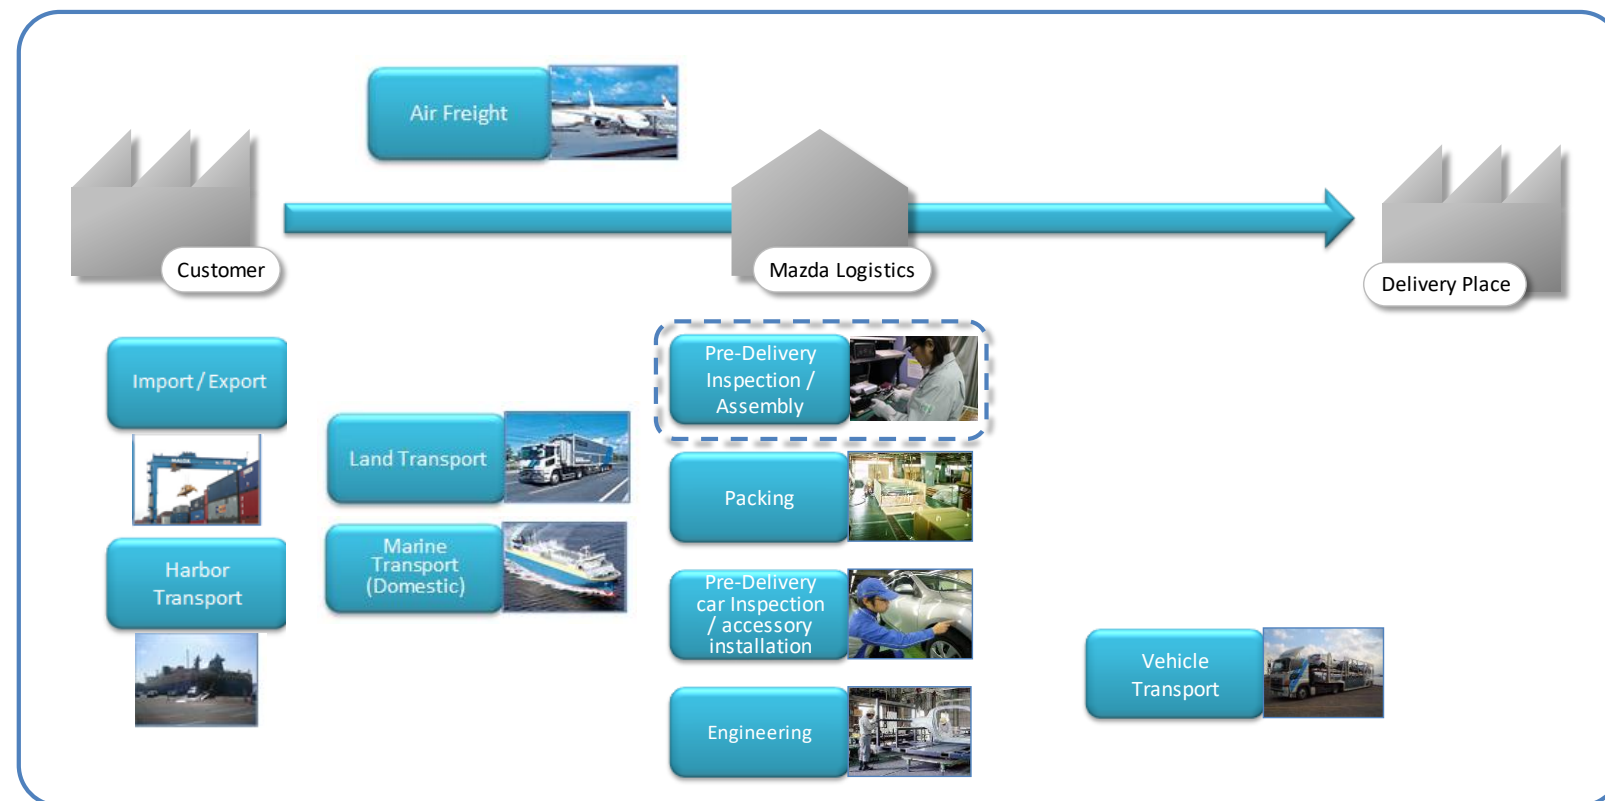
Air Freight

Customer

Mazda Logistics

Delivery Place

Import / Export

Harbor Transport

Land Transport

Marine Transport (Domestic)

Pre-Delivery Inspection / Assembly

Packing

Pre-Delivery car Inspection / accessory installation

Engineering

Vehicle Transport